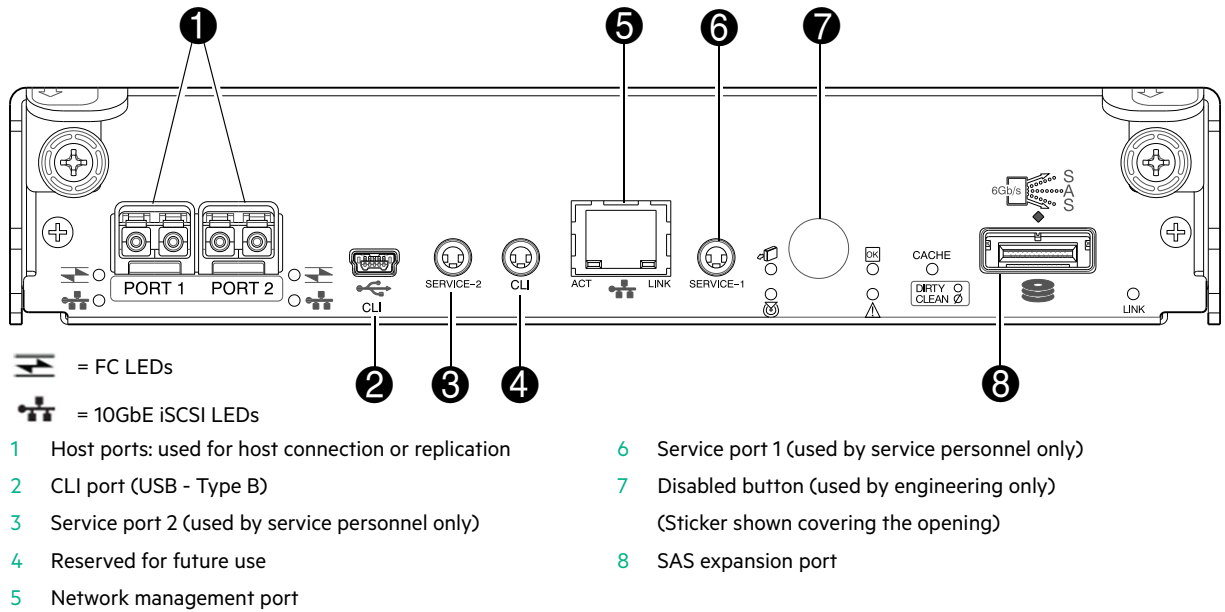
1 5 6 7

6Gb/s S A S

PORT 1 PORT 2

CLI SERVICE-2 CLI ACT LINK SERVICE-1 OK CACHE DIRTY CLEAN LINK

2 3 4 8

= FC LEDs

= 10GbE iSCSI LEDs

1 Host ports: used for host connection or replication

2 CLI port (USB - Type B)

3 Service port 2 (used by service personnel only)

4 Reserved for future use

5 Network management port

6 Service port 1 (used by service personnel only)

7 Disabled button (used by engineering only) (Sticker shown covering the opening)

8 SAS expansion port